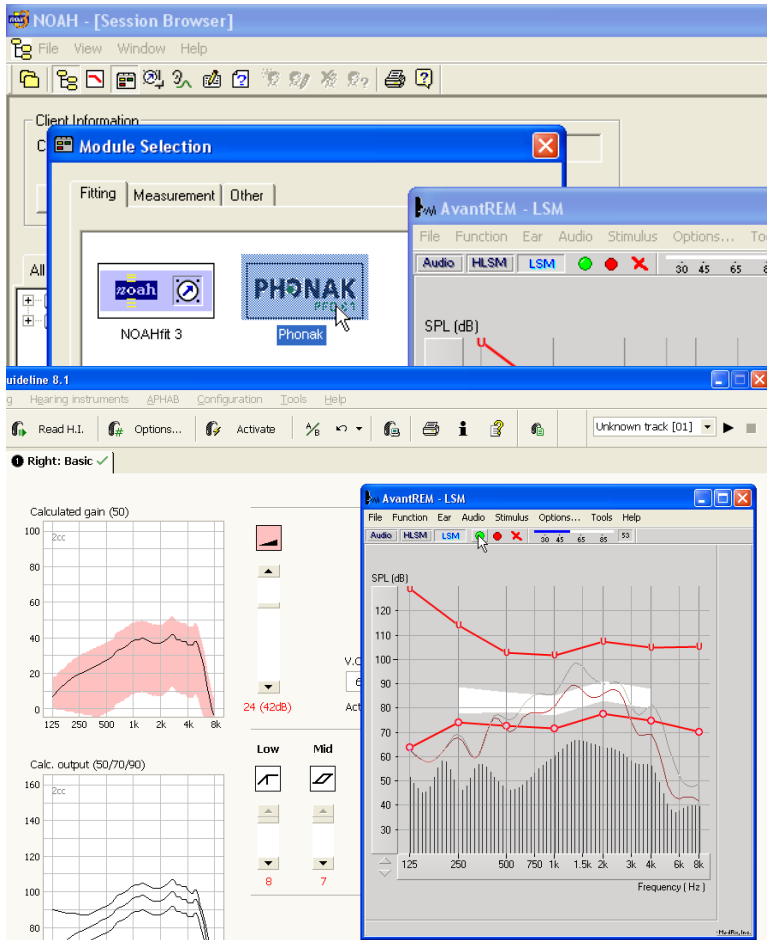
NOAH - [Session Browser]
File View Window Help

Client Information
C

Module Selection
Fitting | Measurement | Other

noah
NOAHfit 3

PHONAK
PFG 8.1
Phonak

All

AvantREM - LSM
File Function Ear Audio Stimulus Options... To
Audio HLSM LSM
30 45 65 8

SPL (dB)

uideline 8.1
g Hearing instruments APHAB Configuration Tools Help
Read H.I. Options... Activate
Unknown track [01]

1 Right: Basic

Calculated gain (50)
2cc
100
80
60
40
20
0
125 250 500 1k 2k 4k 8k

24 (42dB)

V.C
6
Act

Low Mid

8 7

Calc. output (50/70/90)
2cc
160
140
120
100
80

AvantREM - LSM
File Function Ear Audio Stimulus Options... Tools Help
Audio HLSM LSM
30 45 65 85 53
SPL (dB)
120
110
100
90
80
70
60
50
40
30
125 250 500 750 1k 1.5k 2k 3k 4k 6k 8k
Frequency ( Hz )
MedRx, Inc.